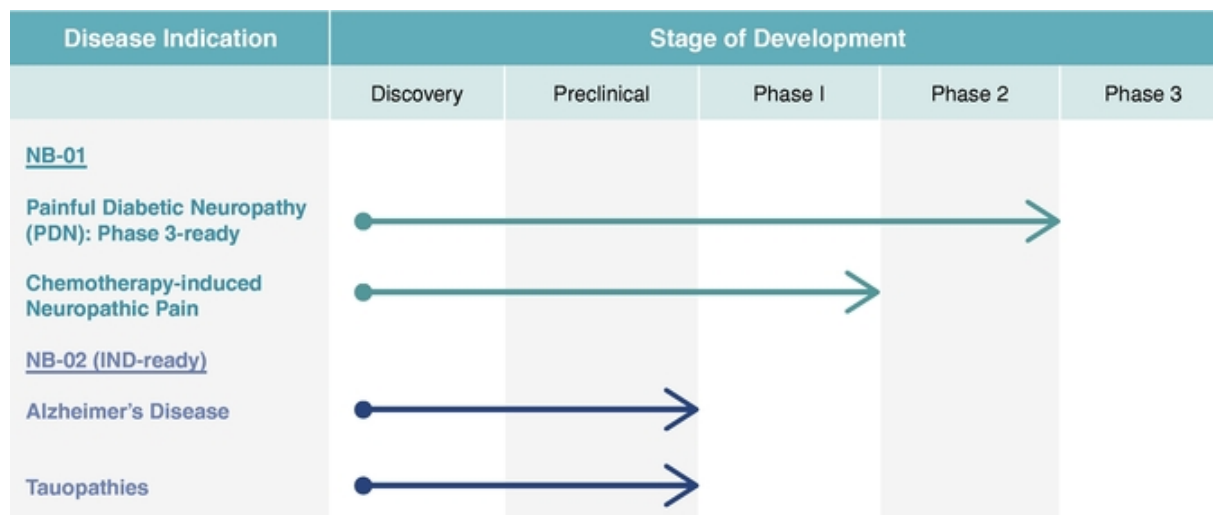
| Disease Indication | Stage of Development | | | | |
|---|---|---|---|---|---|
| | Discovery | Preclinical | Phase I | Phase 2 | Phase 3 |
| NB-01 | | | | | |
| Painful Diabetic Neuropathy (PDN): Phase 3-ready | | | | | |
| Chemotherapy-induced Neuropathic Pain | | | | | |
| NB-02 (IND-ready) | | | | | |
| Alzheimer's Disease | | | | | |
| Tauopathies | | | | | |